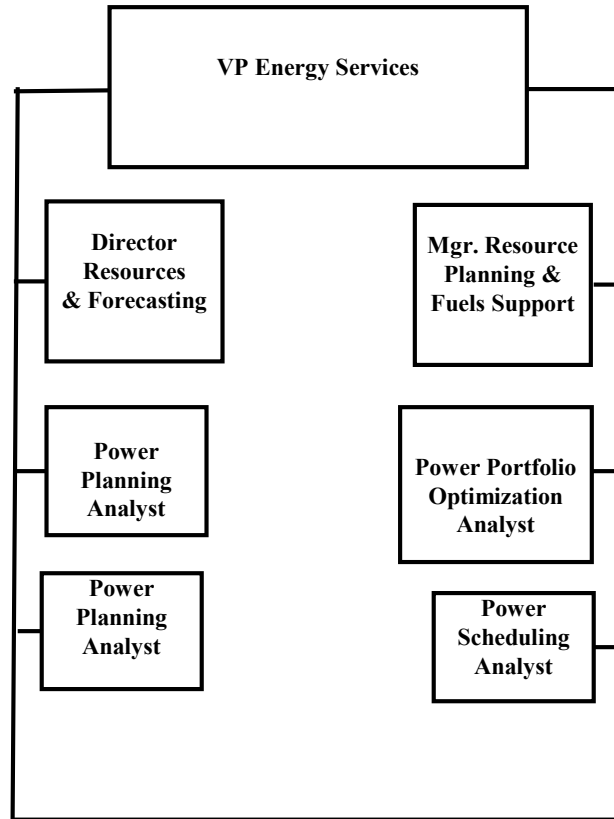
VP Energy Services

Director Resources & Forecasting

Power Planning Analyst

Power Planning Analyst

Mgr. Resource Planning & Fuels Support

Power Portfolio Optimization Analyst

Power Scheduling Analyst